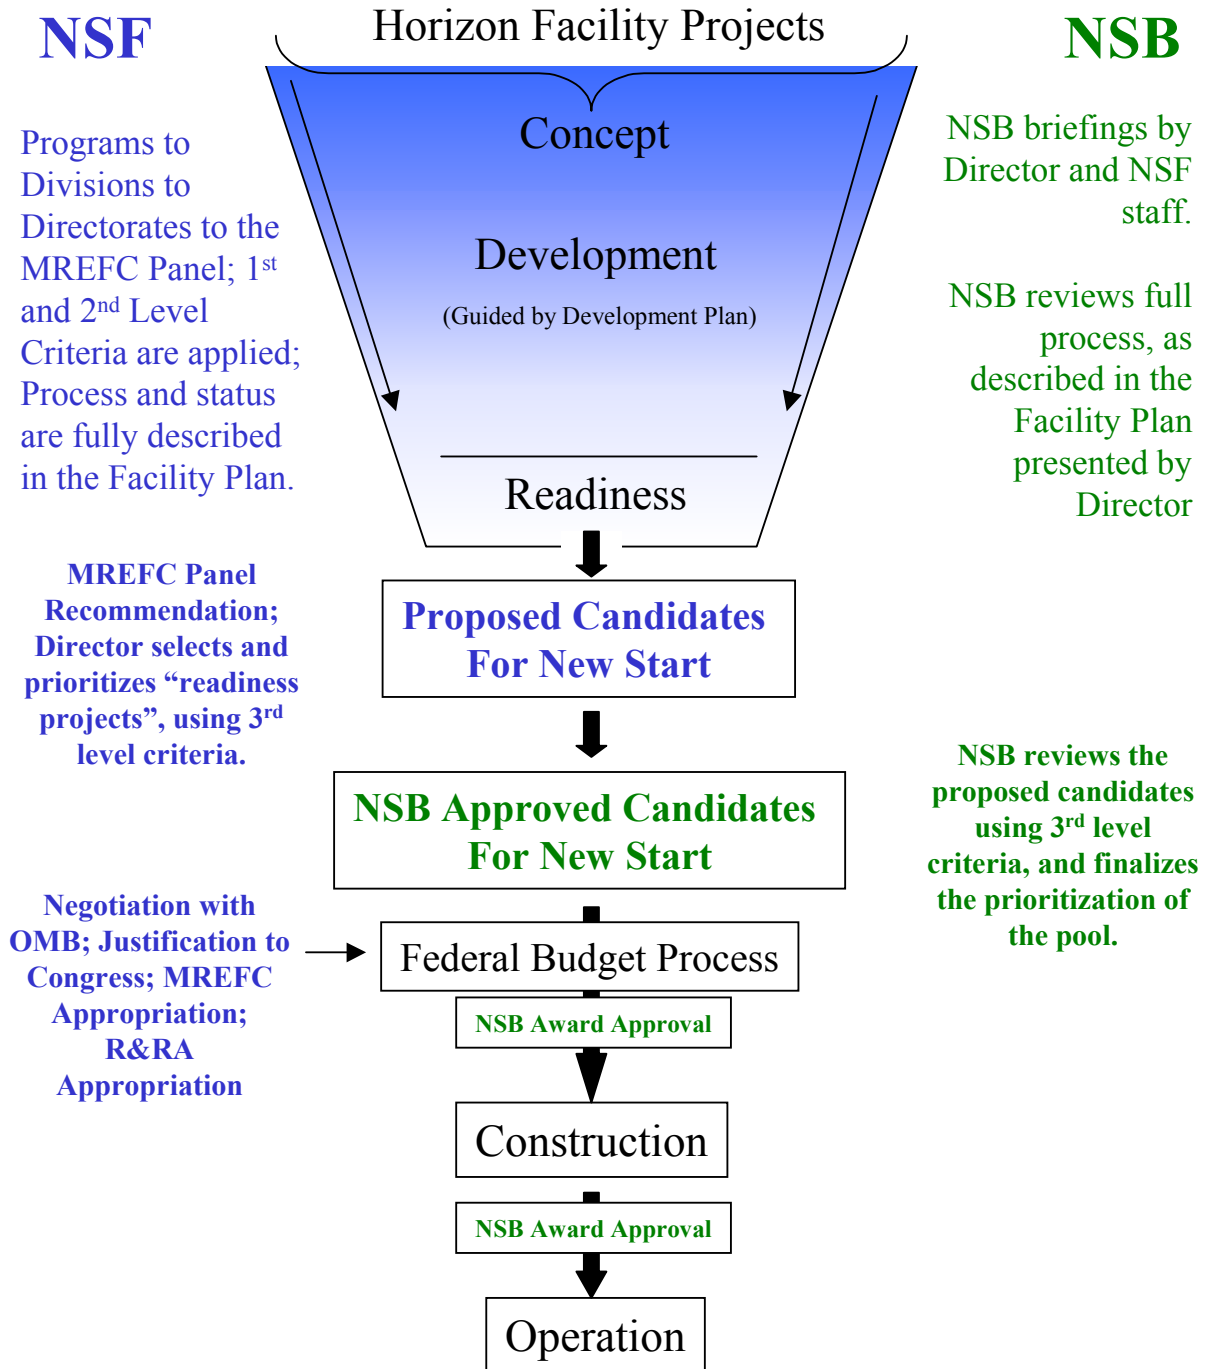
NSF

Horizon Facility Projects

NSB

Programs to Divisions to Directorates to the MREFC Panel; 1$^{st}$ and 2$^{nd}$ Level Criteria are applied; Process and status are fully described in the Facility Plan.

Concept

Development

(Guided by Development Plan)

Readiness

NSB briefings by Director and NSF staff.

NSB reviews full process, as described in the Facility Plan presented by Director

MREFC Panel Recommendation; Director selects and prioritizes “readiness projects”, using 3$^{rd}$ level criteria.

Proposed Candidates For New Start

NSB Approved Candidates For New Start

NSB reviews the proposed candidates using 3$^{rd}$ level criteria, and finalizes the prioritization of the pool.

Negotiation with OMB; Justification to Congress; MREFC Appropriation; R&RA Appropriation

Federal Budget Process

NSB Award Approval

Construction

NSB Award Approval

Operation